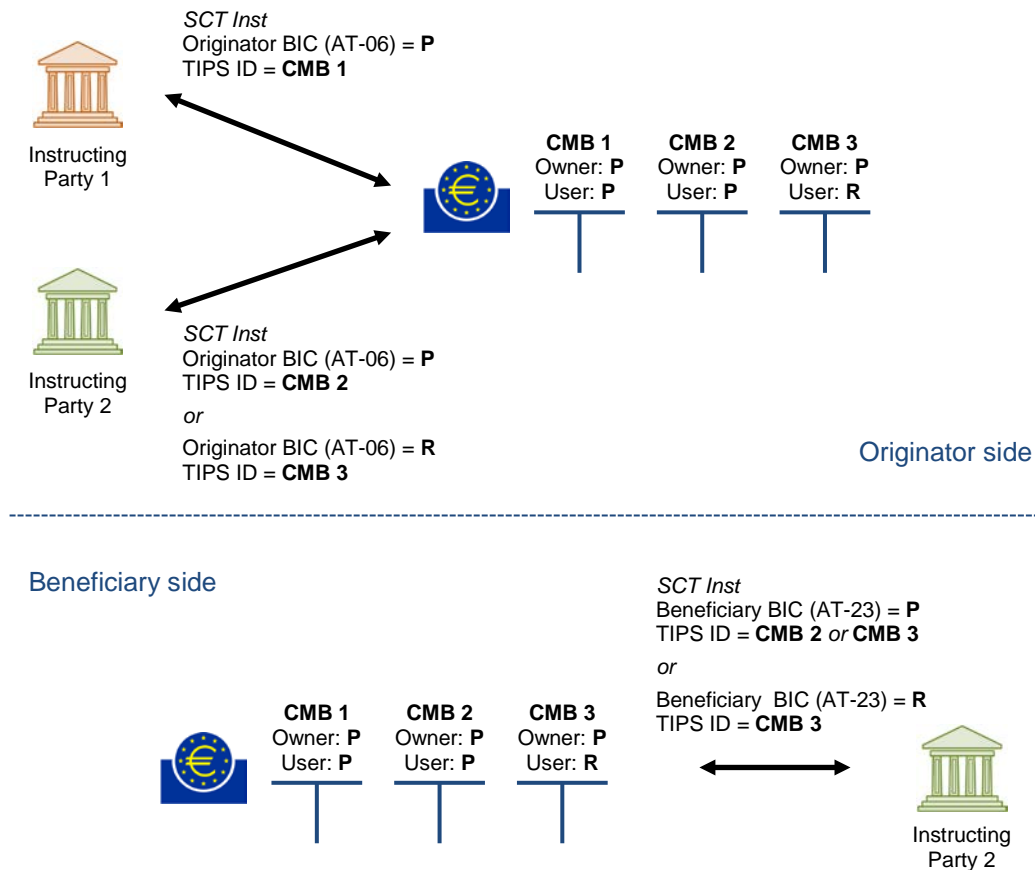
SCT Inst
Originator BIC (AT-06) = **P**
TIPS ID = **CMB 1**

Instructing Party 1

**CMB 1**
Owner: **P**
User: **P**

**CMB 2**
Owner: **P**
User: **P**

**CMB 3**
Owner: **P**
User: **R**

Instructing Party 2

SCT Inst
Originator BIC (AT-06) = **P**
TIPS ID = **CMB 2**
or
Originator BIC (AT-06) = **R**
TIPS ID = **CMB 3**

Originator side

Beneficiary side

SCT Inst
Beneficiary BIC (AT-23) = **P**
TIPS ID = **CMB 2** or **CMB 3**
or
Beneficiary BIC (AT-23) = **R**
TIPS ID = **CMB 3**

**CMB 1**
Owner: **P**
User: **P**

**CMB 2**
Owner: **P**
User: **P**

**CMB 3**
Owner: **P**
User: **R**

Instructing Party 2